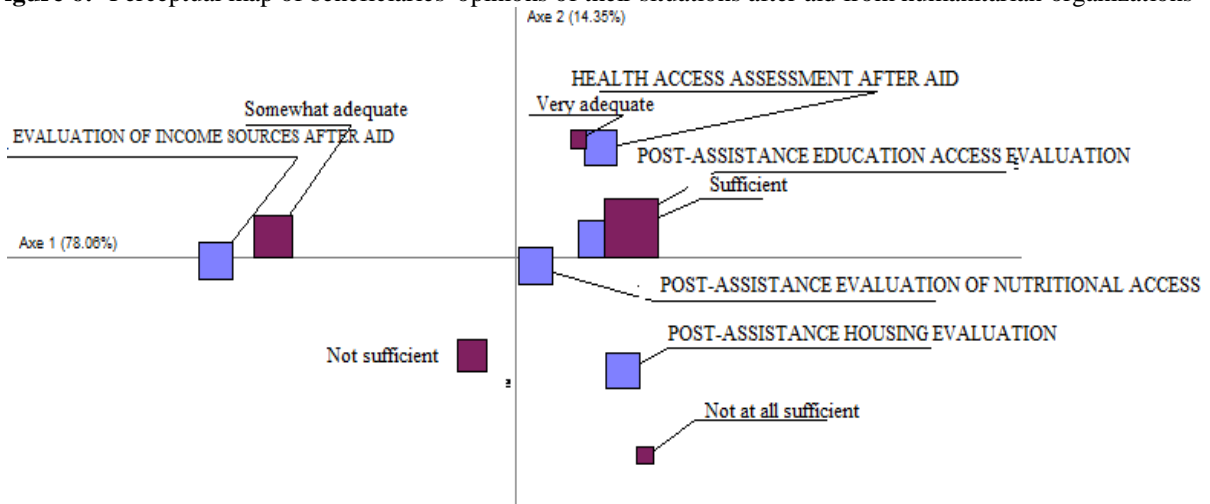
igure 6: Perceptual map of beneficiaries' opinions of their situations after aid from humanitarian organizations

Axe 2 (14.35%)

HEALTH ACCESS ASSESSMENT AFTER AID

Very adequate

Somewhat adequate

EVALUATION OF INCOME SOURCES AFTER AID

POST-ASSISTANCE EDUCATION ACCESS EVALUATION

Sufficient

Axe 1 (78.06%)

POST-ASSISTANCE EVALUATION OF NUTRITIONAL ACCESS

POST-ASSISTANCE HOUSING EVALUATION

Not sufficient

Not at all sufficient